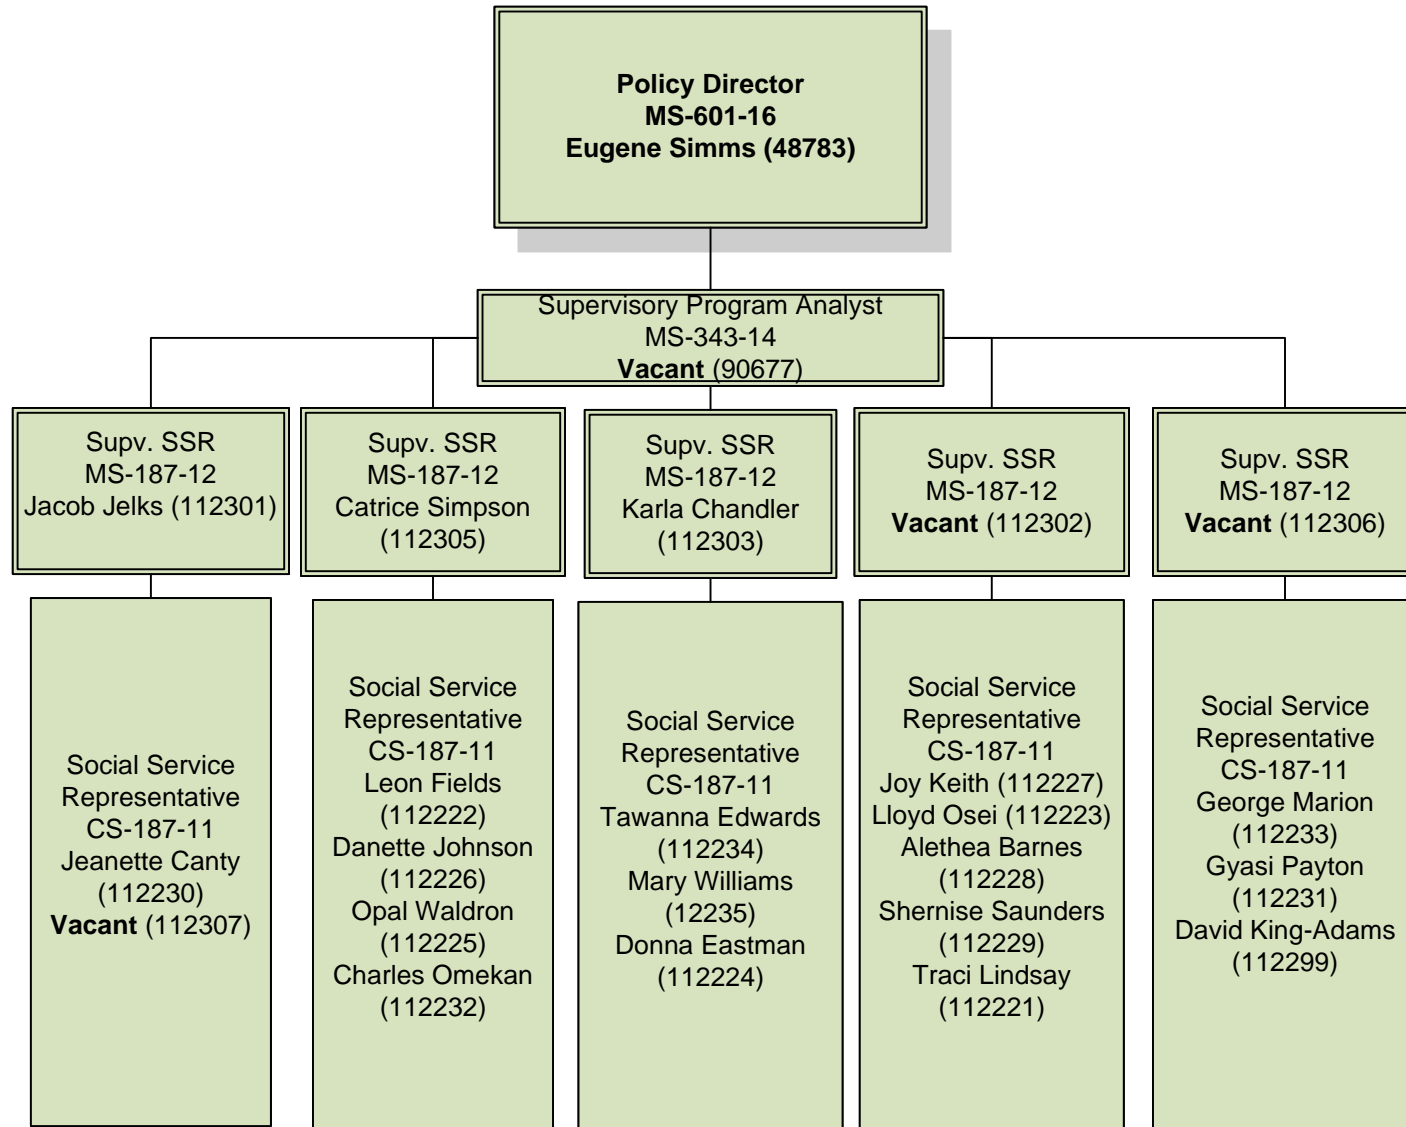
Policy Director
MS-601-16
Eugene Simms (48783)

Supervisory Program Analyst
MS-343-14
Vacant (90677)

Supv. SSR
MS-187-12
Jacob Jelks (112301)

Supv. SSR
MS-187-12
Catrice Simpson (112305)

Supv. SSR
MS-187-12
Karla Chandler (112303)

Supv. SSR
MS-187-12
Vacant (112302)

Supv. SSR
MS-187-12
Vacant (112306)

Social Service Representative
CS-187-11
Jeanette Canty (112230)
Vacant (112307)

Social Service Representative
CS-187-11
Leon Fields (112222)
Danette Johnson (112226)
Opal Waldron (112225)
Charles Omekan (112232)

Social Service Representative
CS-187-11
Tawanna Edwards (112234)
Mary Williams (12235)
Donna Eastman (112224)

Social Service Representative
CS-187-11
Joy Keith (112227)
Lloyd Osei (112223)
Alethea Barnes (112228)
Shernise Saunders (112229)
Traci Lindsay (112221)

Social Service Representative
CS-187-11
George Marion (112233)
Gyasi Payton (112231)
David King-Adams (112299)